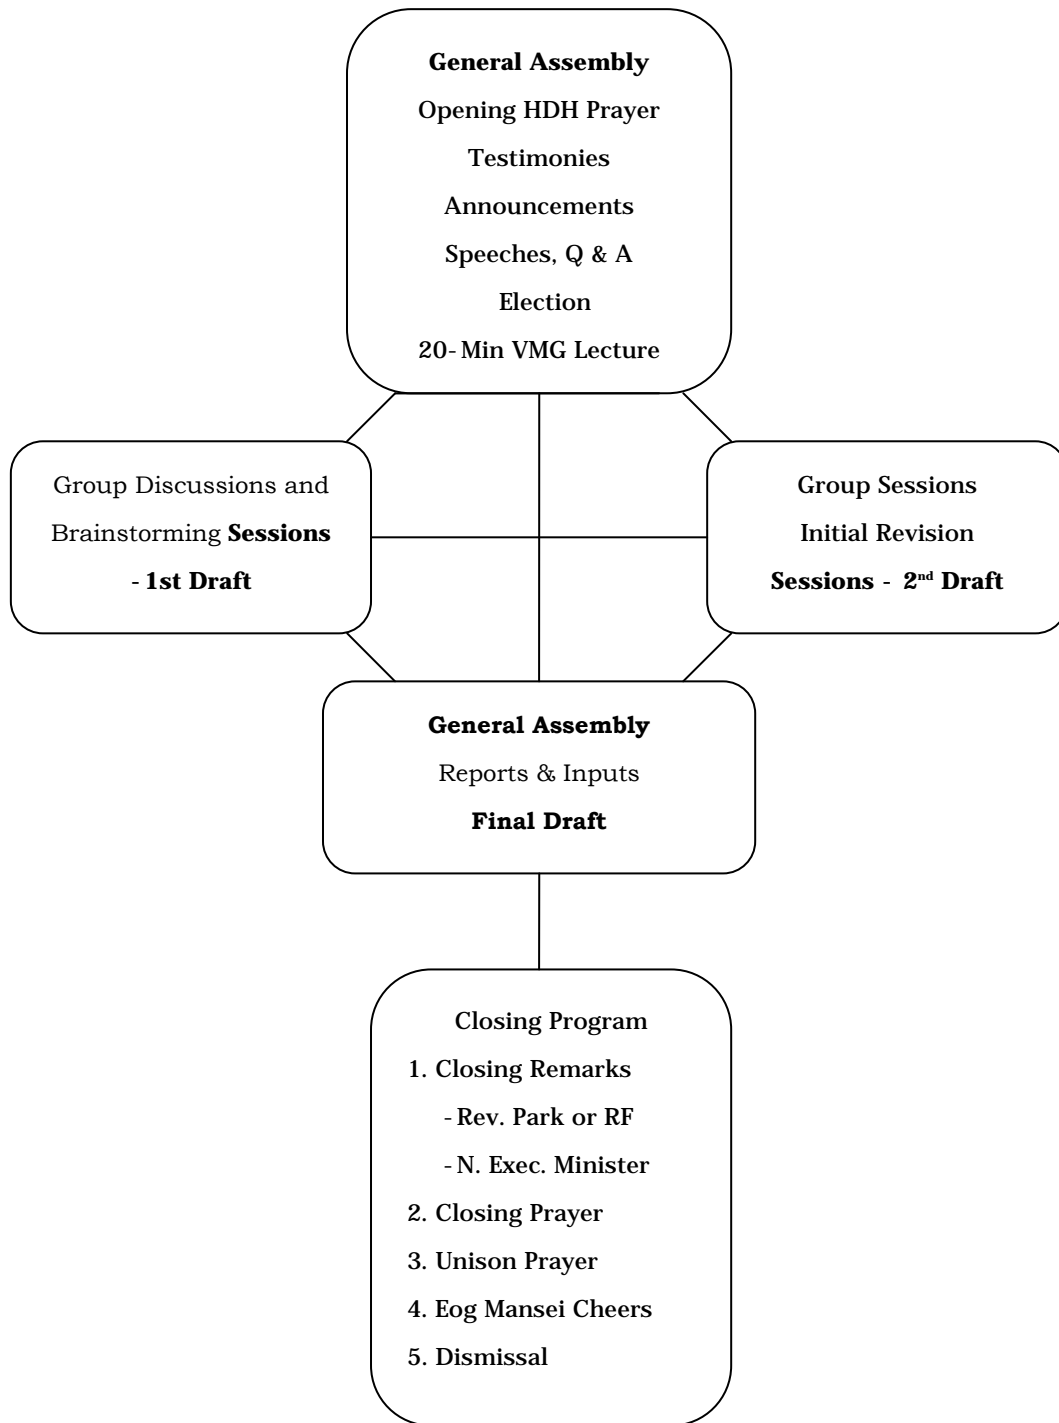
General Assembly
Opening HDH Prayer
Testimonies
Announcements
Speeches, Q & A
Election
20-Min VMG Lecture

Group Discussions and Brainstorming Sessions - 1st Draft

Group Sessions
Initial Revision
Sessions - 2$^{nd}$ Draft

General Assembly
Reports & Inputs
Final Draft

Closing Program
1. Closing Remarks
-Rev. Park or RF
-N. Exec. Minister
2. Closing Prayer
3. Unison Prayer
4. Eog Mansei Cheers
5. Dismissal